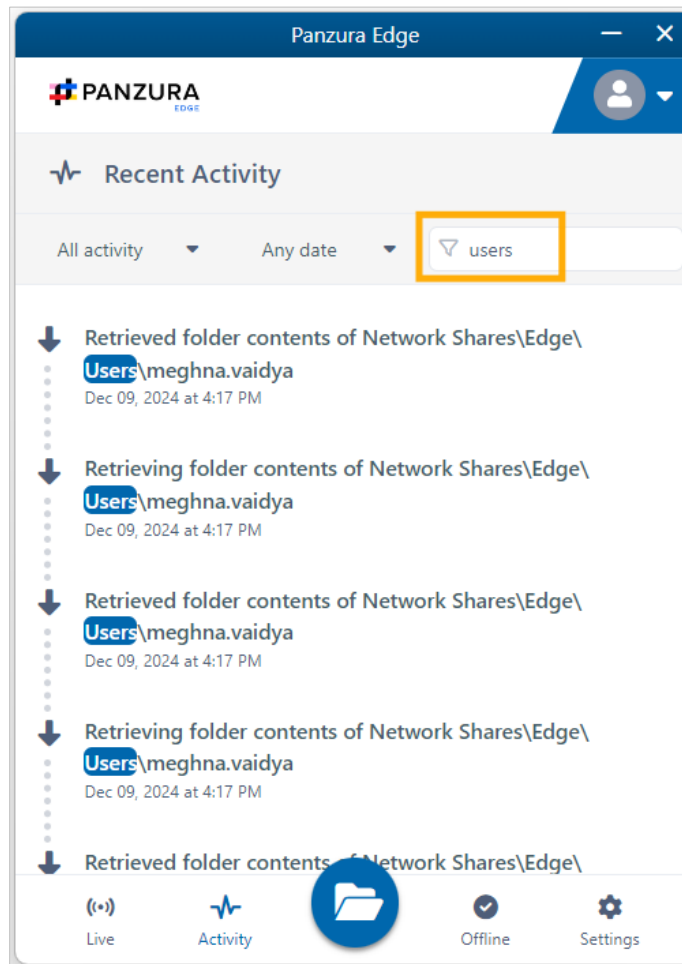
Panzura Edge

PANZURA EDGE

Recent Activity

All activity

Any date

users

Retrieved folder contents of Network Shares\Edge\Users\meghna.vaidya
Dec 09, 2024 at 4:17 PM

Retrieving folder contents of Network Shares\Edge\Users\meghna.vaidya
Dec 09, 2024 at 4:17 PM

Retrieved folder contents of Network Shares\Edge\Users\meghna.vaidya
Dec 09, 2024 at 4:17 PM

Retrieving folder contents of Network Shares\Edge\Users\meghna.vaidya
Dec 09, 2024 at 4:17 PM

Retrieved folder contents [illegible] Network Shares\Edge\

Live

Activity

Offline

Settings